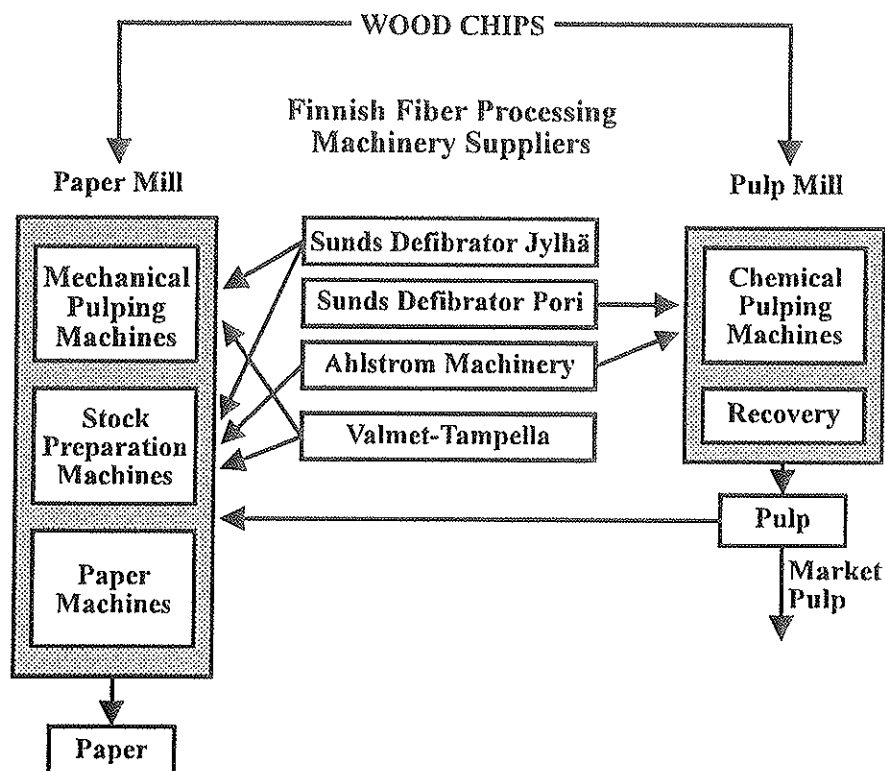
WOOD CHIPS

Finnish Fiber Processing Machinery Suppliers

Paper Mill

Pulp Mill

Mechanical Pulping Machines

Stock Preparation Machines

Paper Machines

Sunds Defibrator Jylhä

Sunds Defibrator Pori

Ahlstrom Machinery

Valmet-Tampella

Chemical Pulping Machines

Recovery

Pulp

Market Pulp

Paper